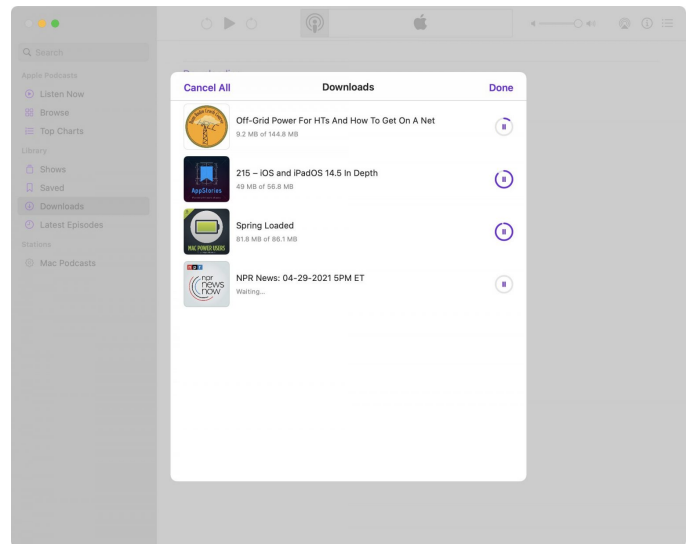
Search

Apple Podcasts
Listen Now
Browse
Top Charts
Library
Shows
Saved
Downloads
Latest Episodes
Stations
Mac Podcasts

Cancel All
Downloads
Done

Off-Grid Power For HTs And How To Get On A Net
9.2 MB of 144.8 MB

215 – iOS and iPadOS 14.5 In Depth
49 MB of 56.8 MB

Spring Loaded
81.8 MB of 86.1 MB

NPR News: 04-29-2021 5PM ET
Waiting...

AppStories

MAC POWER USERS

npr news now